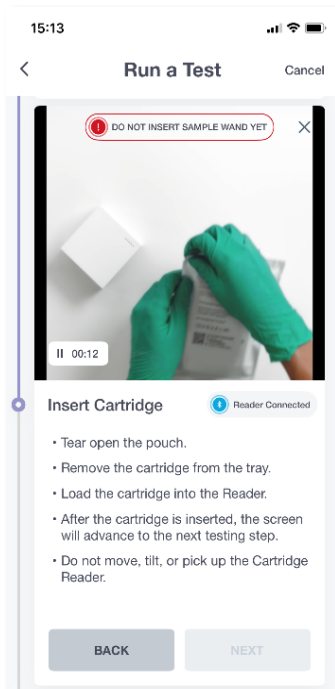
15:13

Run a Test
Cancel

DO NOT INSERT SAMPLE WAND YET

00:12

Insert Cartridge
Reader Connected

• Tear open the pouch.
• Remove the cartridge from the tray.
• Load the cartridge into the Reader.
• After the cartridge is inserted, the screen will advance to the next testing step.
• Do not move, tilt, or pick up the Cartridge Reader.

BACK
NEXT